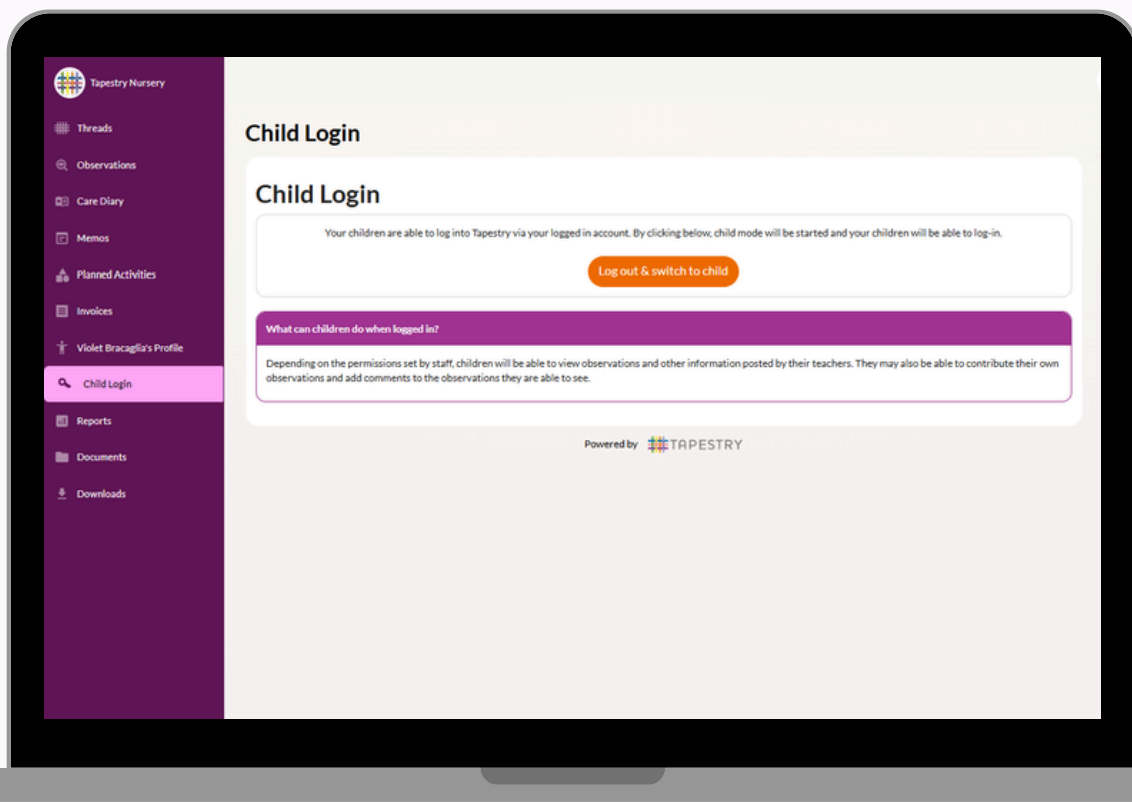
Tapestry Nursery

Threads

Observations

Care Diary

Memos

Planned Activities

Invoices

Violet Bracaglia's Profile

Child Login

Reports

Documents

Downloads

Child Login

Child Login

Your children are able to log into Tapestry via your logged in account. By clicking below, child mode will be started and your children will be able to log-in.

Log out & switch to child

What can children do when logged in?

Depending on the permissions set by staff, children will be able to view observations and other information posted by their teachers. They may also be able to contribute their own observations and add comments to the observations they are able to see.

Powered by TAPESTRY